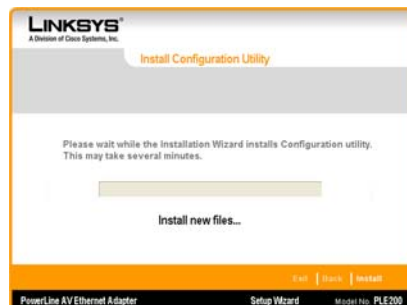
LINKSYS®
A Division of Cisco Systems, Inc.

Install Configuration Utility

Please wait while the Installation Wizard installs Configuration utility. This may take several minutes.

Install new files...

Exit | Back | Install

PowerLine AV Ethernet Adapter Setup Wizard Model No. PLE200